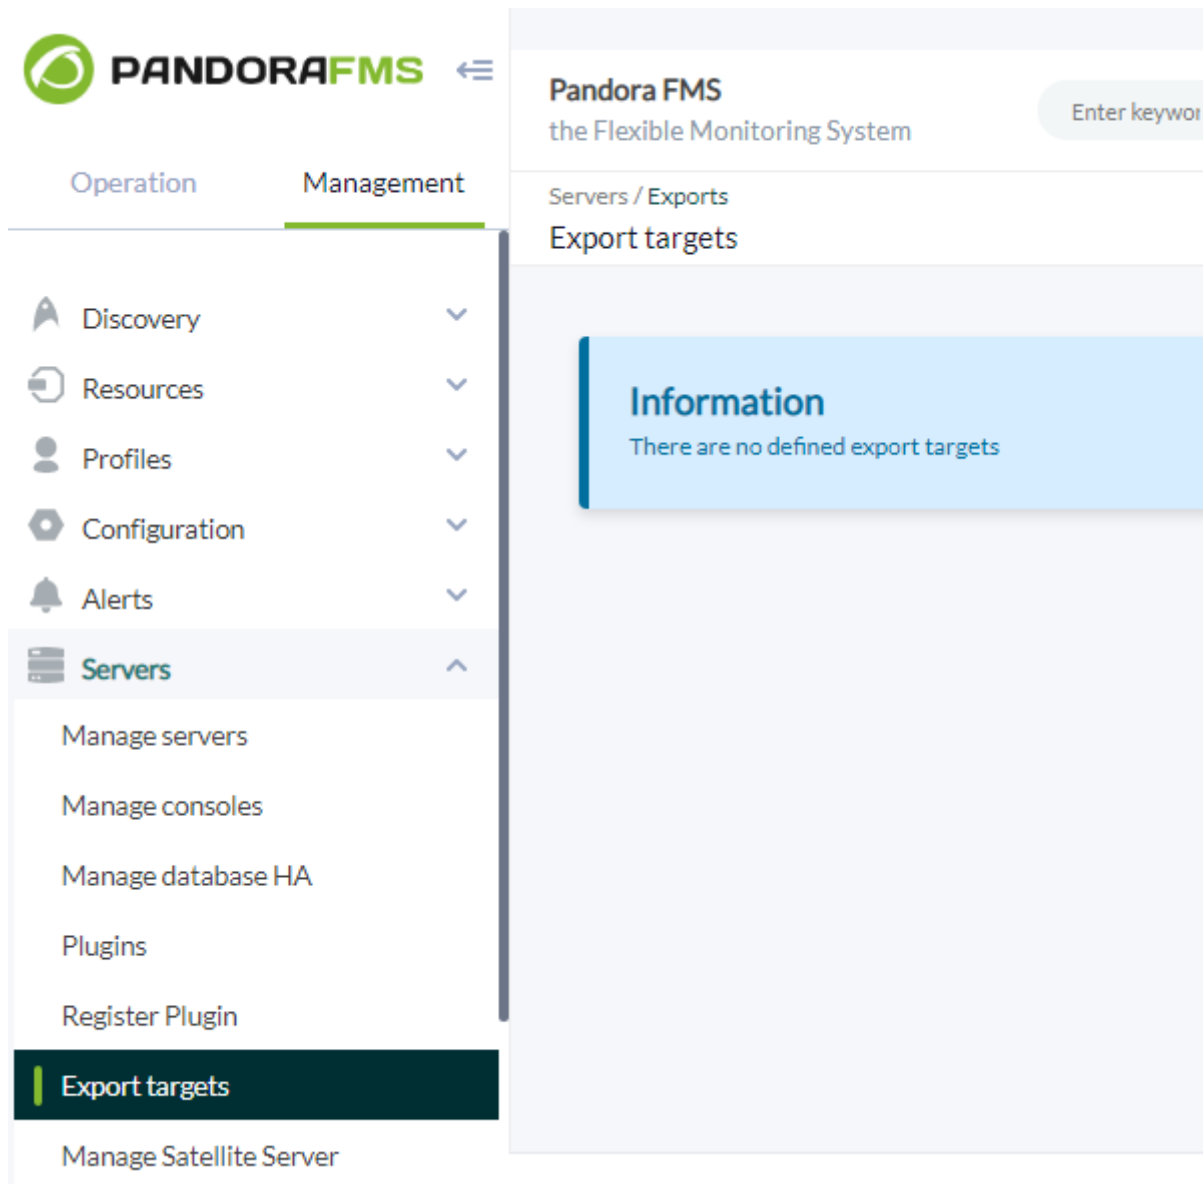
PANDORAFMS

Operation
Management

Discovery
Resources
Profiles
Configuration
Alerts
Servers
Manage servers
Manage consoles
Manage database HA
Plugins
Register Plugin
Export targets
Manage Satellite Server

Pandora FMS
the Flexible Monitoring System

Enter keywor

Servers / Exports
Export targets

Information
There are no defined export targets